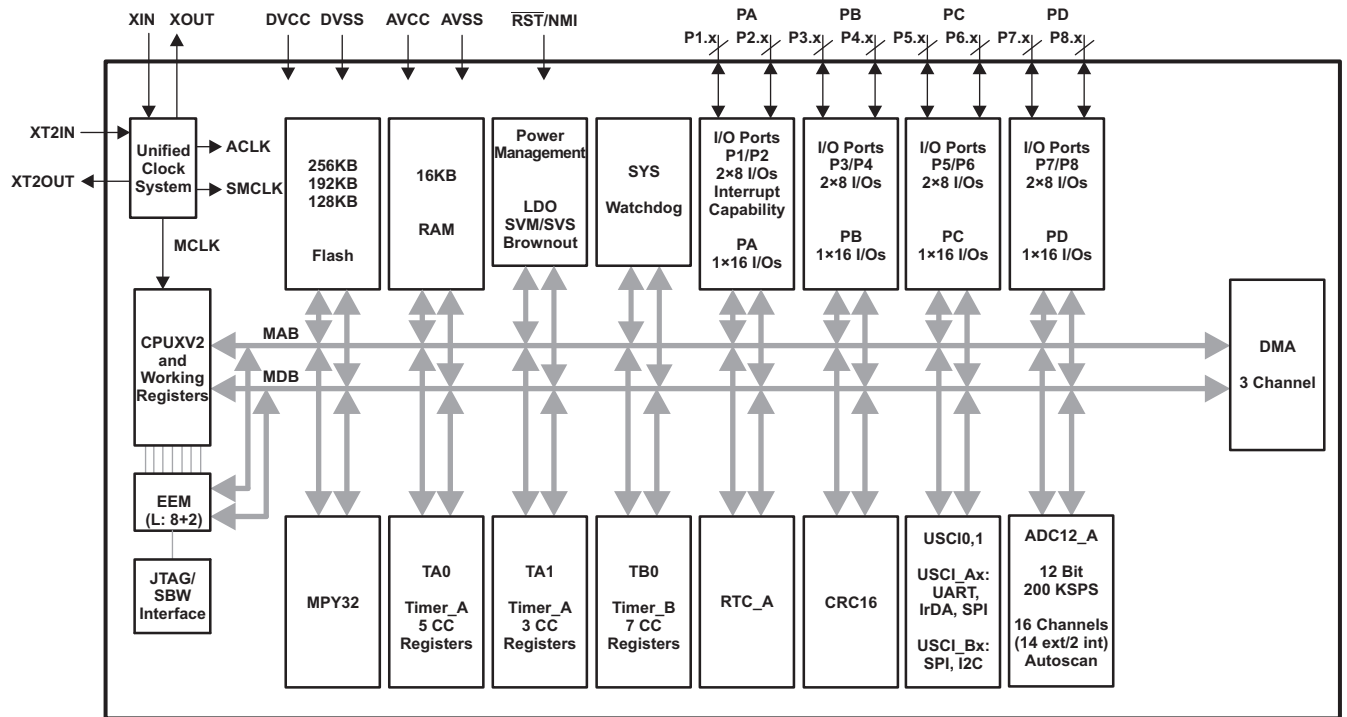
XIN XOUT

DVCC DVSS AVCC AVSS $\overline{RST}$/NMI

PA
P1.x P2.x

PB
P3.x P4.x

PC
P5.x P6.x

PD
P7.x P8.x

XT2IN

XT2OUT

Unified Clock System

ACLK

SMCLK

MCLK

256KB
192KB
128KB

Flash

16KB

RAM

Power Management

LDO
SVM/SVS
Brownout

SYS

Watchdog

I/O Ports
P1/P2
2×8 I/Os
Interrupt Capability

PA
1×16 I/Os

I/O Ports
P3/P4
2×8 I/Os

PB
1×16 I/Os

I/O Ports
P5/P6
2×8 I/Os

PC
1×16 I/Os

I/O Ports
P7/P8
2×8 I/Os

PD
1×16 I/Os

CPUXV2 and Working Registers

MAB

MDB

DMA

3 Channel

EEM
(L: 8+2)

JTAG/
SBW
Interface

MPY32

TA0

Timer_A
5 CC
Registers

TA1

Timer_A
3 CC
Registers

TB0

Timer_B
7 CC
Registers

RTC_A

CRC16

USCI0,1

USCI_Ax:
UART,
IrDA, SPI

USCI_Bx:
SPI, I2C

ADC12_A

12 Bit
200 KSPS

16 Channels
(14 ext/2 int)
Autoscan